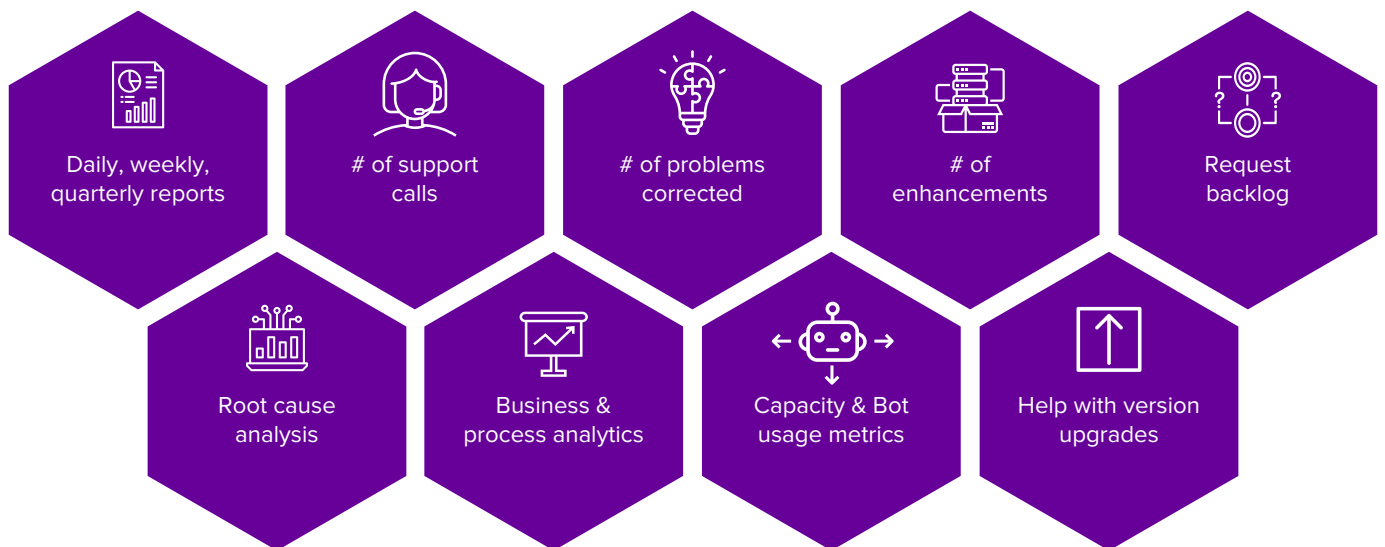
Daily, weekly, quarterly reports

# of support calls

# of problems corrected

# of enhancements

Request backlog

Root cause analysis

Business & process analytics

Capacity & Bot usage metrics

Help with version upgrades